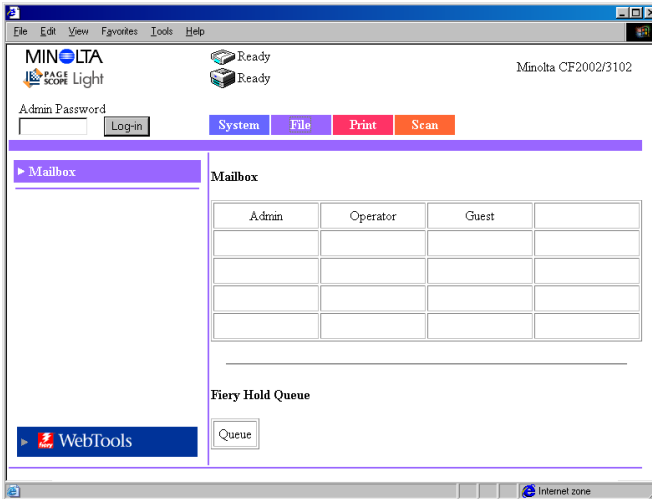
File Edit View Favorites Tools Help

MINOLTA
PAGE SCOPE Light

Ready
Ready

Minolta CF2002/3102

Admin Password
Log-in

System File Print Scan

▸ Mailbox

Mailbox

| Admin | Operator | Guest | |
|---|---|---|---|
| | | | |
| | | | |
| | | | |
| | | | |

Fiery Hold Queue

Queue

▸ fiery WebTools

Internet zone